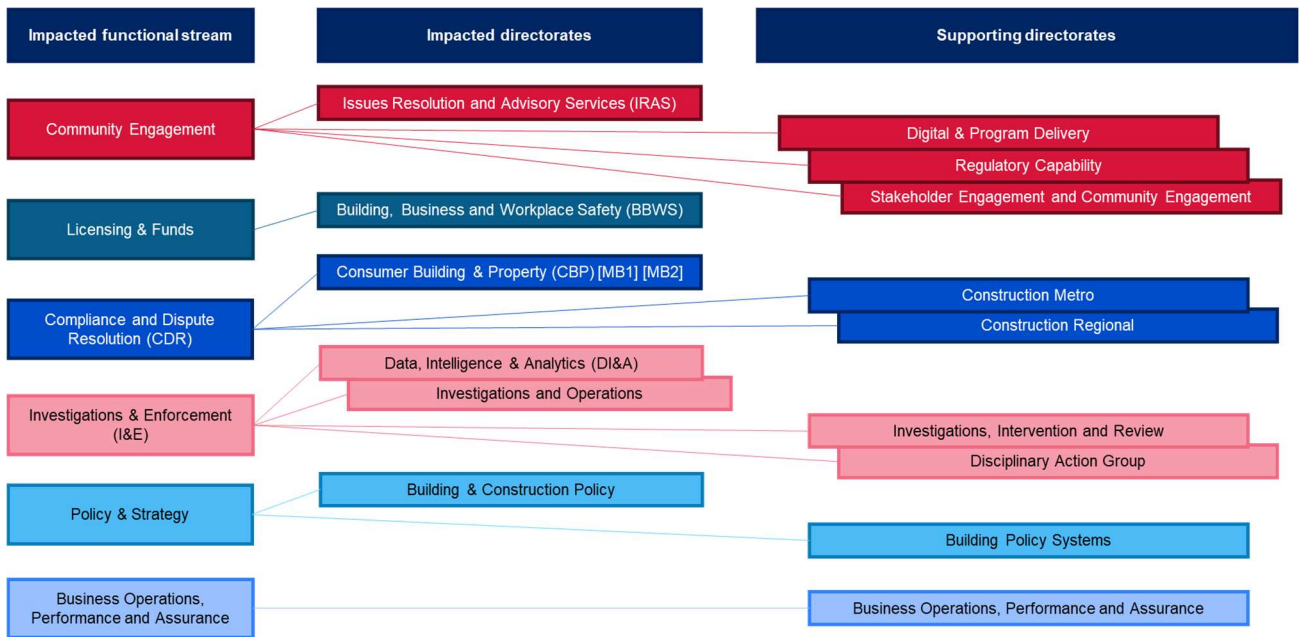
Impacted functional stream

Impacted directorates

Supporting directorates

Community Engagement

Issues Resolution and Advisory Services (IRAS)

Digital & Program Delivery

Regulatory Capability

Stakeholder Engagement and Community Engagement

Licensing & Funds

Building, Business and Workplace Safety (BBWS)

Compliance and Dispute Resolution (CDR)

Consumer Building & Property (CBP) [MB1] [MB2]

Construction Metro

Construction Regional

Investigations & Enforcement (I&E)

Data, Intelligence & Analytics (DI&A)

Investigations and Operations

Investigations, Intervention and Review

Disciplinary Action Group

Policy & Strategy

Building & Construction Policy

Building Policy Systems

Business Operations, Performance and Assurance

Business Operations, Performance and Assurance